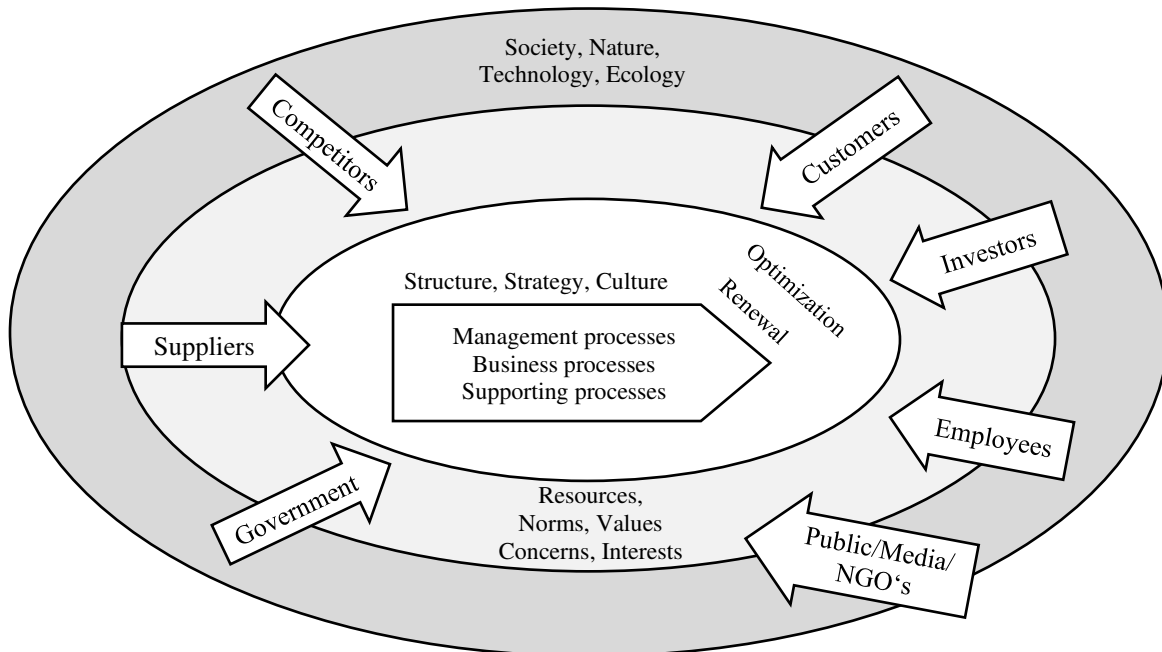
Society, Nature,
Technology, Ecology

Competitors

Customers

Investors

Structure, Strategy, Culture

Optimization

Renewal

Suppliers

Management processes
Business processes
Supporting processes

Employees

Government

Resources,
Norms, Values
Concerns, Interests

Public/Media/
NGO‘s